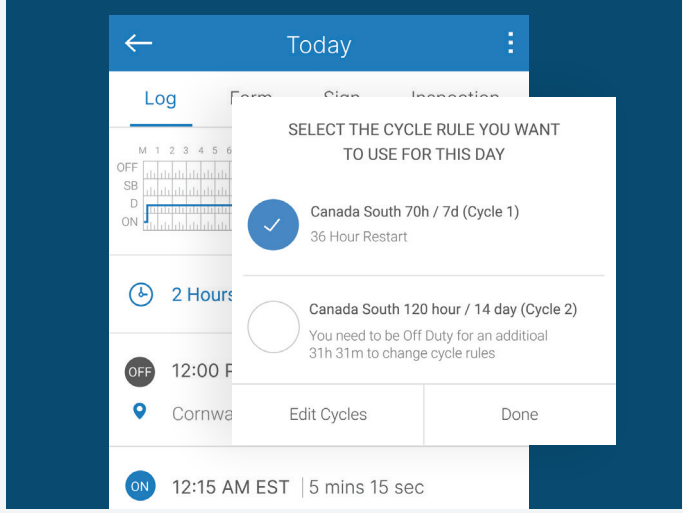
Today

Log Form Sign Inspection

M 1 2 3 4 5 6
OFF
SB
D
ON

2 Hours

OFF 12:00 P

Cornwa

ON 12:15 AM EST | 5 mins 15 sec

SELECT THE CYCLE RULE YOU WANT TO USE FOR THIS DAY

Canada South 70h / 7d (Cycle 1)
36 Hour Restart

Canada South 120 hour / 14 day (Cycle 2)
You need to be Off Duty for an additioal 31h 31m to change cycle rules

Edit Cycles

Done